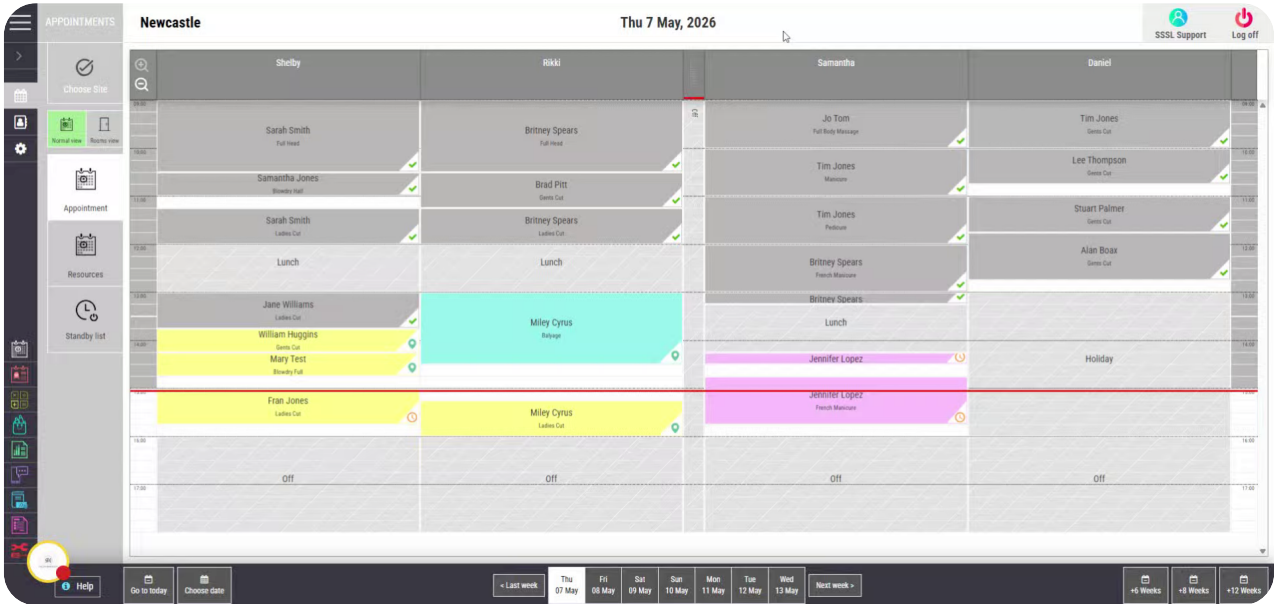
APPOINTMENTS

Newcastle

Thu 7 May, 2026

SSSL Support

Log off

Choose Site

Normal view

Rooms view

Appointment

Resources

Standby list

Shelby

Rikki

Samantha

Daniel

09:00

10:00

11:00

12:00

13:00

14:00

16:00

17:00

Sarah Smith
Full Head

Samantha Jones
Blowdry Half

Sarah Smith
Ladies Cut

Lunch

Jane Williams
Ladies Cut

William Huggins
Gents Cut

Mary Test
Blowdry Full

Fran Jones
Ladies Cut

Off

Britney Spears
Full Head

Brad Pitt
Gents Cut

Britney Spears
Ladies Cut

Lunch

Miley Cyrus
Balyage

Miley Cyrus
Ladies Cut

Off

Jo Tom
Full Body Massage

Tim Jones
Manicure

Tim Jones
Pedicure

Britney Spears
French Manicure

Britney Spears

Lunch

Jennifer Lopez

Jennifer Lopez
French Manicure

Off

Tim Jones
Gents Cut

Lee Thompson
Gents Cut

Stuart Palmer
Gents Cut

Alan Boax
Gents Cut

Holiday

Off

Help

Go to today

Choose date

< Last week

Thu
07 May

Fri
08 May

Sat
09 May

Sun
10 May

Mon
11 May

Tue
12 May

Wed
13 May

Next week >

+6 Weeks

+8 Weeks

+12 Weeks